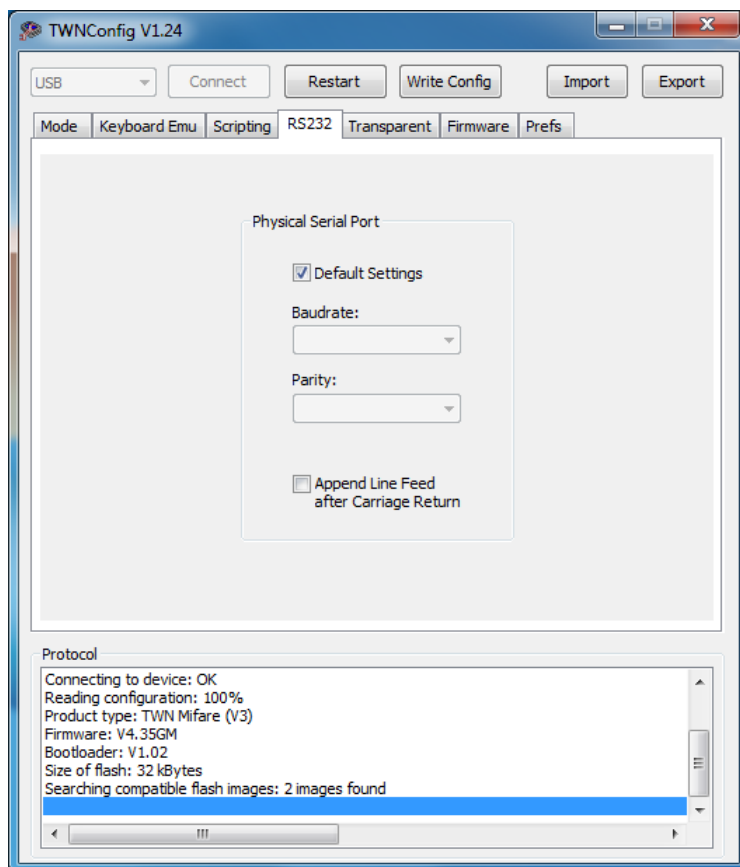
TWNConfig V1.24

USB
Connect
Restart
Write Config
Import
Export

Mode
Keyboard Emu
Scripting
RS232
Transparent
Firmware
Prefs

Physical Serial Port

Default Settings

Baudrate:

Parity:

Append Line Feed after Carriage Return

Protocol

Connecting to device: OK
Reading configuration: 100%
Product type: TWN Mifare (V3)
Firmware: V4.35GM
Bootloader: V1.02
Size of flash: 32 kBytes
Searching compatible flash images: 2 images found